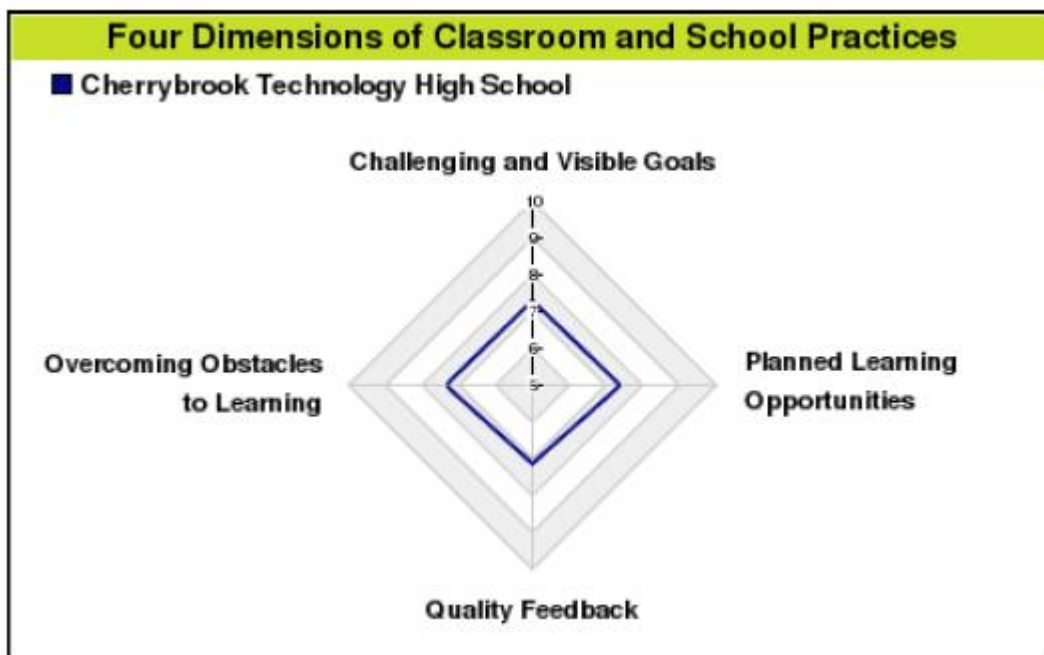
Four Dimensions of Classroom and School Practices

Cherrybrook Technology High School

Challenging and Visible Goals

10
9
8
7
6
5

Overcoming Obstacles to Learning

Planned Learning Opportunities

Quality Feedback